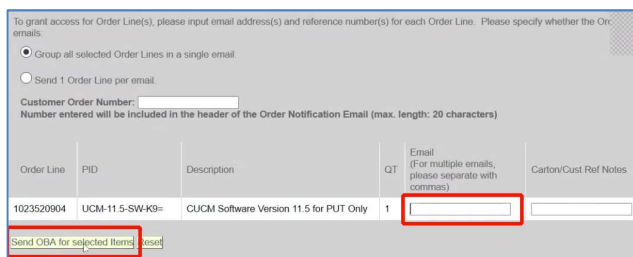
To grant access for Order Line(s), please input email address(s) and reference number(s) for each Order Line. Please specify whether the Or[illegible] emails:

Group all selected Order Lines in a single email.

Send 1 Order Line per email.

Customer Order Number:
Number entered will be included in the header of the Order Notification Email (max. length: 20 characters)

| Order Line | PID | Description | QT | Email (For multiple emails, please separate with commas) | Carton/Cust Ref Notes |
|---|---|---|---|---|---|
| 1023520904 | UCM-11.5-SW-K9= | CUCM Software Version 11.5 for PUT Only | 1 | | |

Send OBA for selected Items | Reset